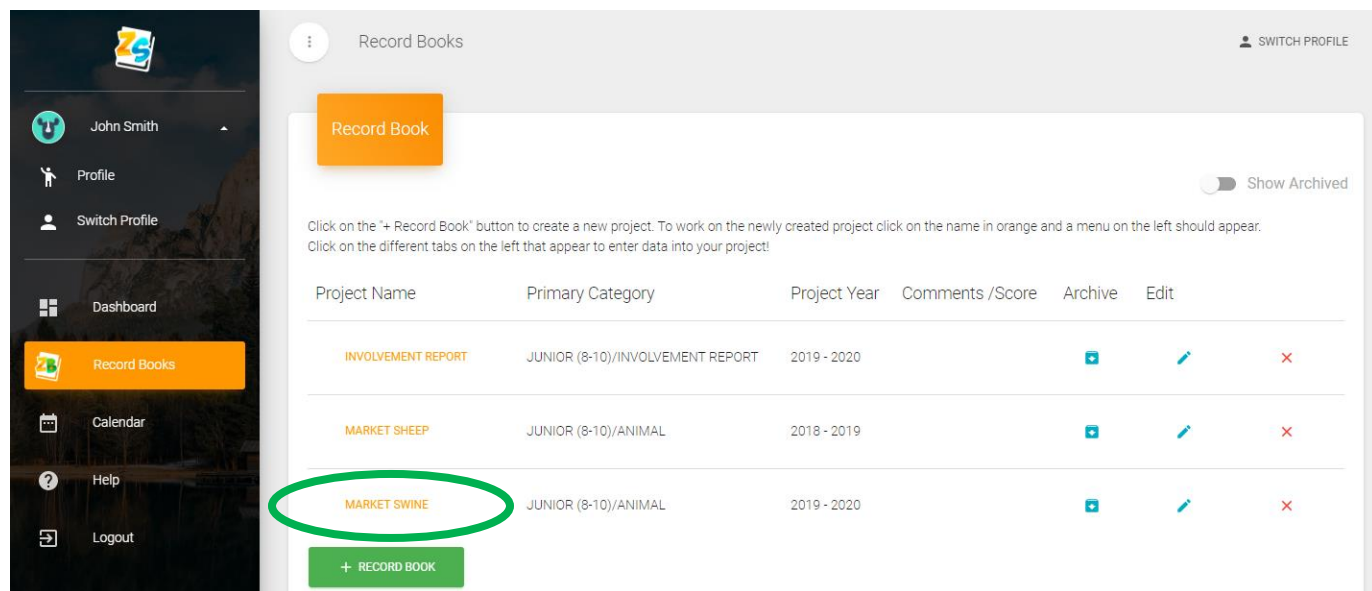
ZS

John Smith

Profile

Switch Profile

Dashboard

ZB Record Books

Calendar

Help

Logout

Record Books

SWITCH PROFILE

Record Book

Show Archived

Click on the "+ Record Book" button to create a new project. To work on the newly created project click on the name in orange and a menu on the left should appear. Click on the different tabs on the left that appear to enter data into your project!

| Project Name | Primary Category | Project Year | Comments /Score | Archive | Edit | |
|---|---|---|---|---|---|---|
| INVOLVEMENT REPORT | JUNIOR (8-10)/INVOLVEMENT REPORT | 2019 - 2020 | | | | ✕ |
| MARKET SHEEP | JUNIOR (8-10)/ANIMAL | 2018 - 2019 | | | | ✕ |
| MARKET SWINE | JUNIOR (8-10)/ANIMAL | 2019 - 2020 | | | | ✕ |

+ RECORD BOOK